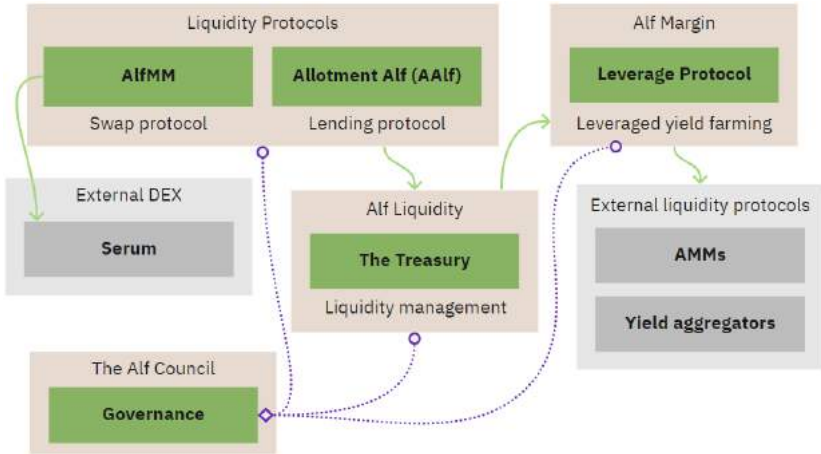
Liquidity Protocols

AlfMM

Allotment Alf (AAlf)

Swap protocol

Lending protocol

Alf Margin

Leverage Protocol

Leveraged yield farming

External DEX

Serum

Alf Liquidity

The Treasury

Liquidity management

External liquidity protocols

AMMs

Yield aggregators

The Alf Council

Governance